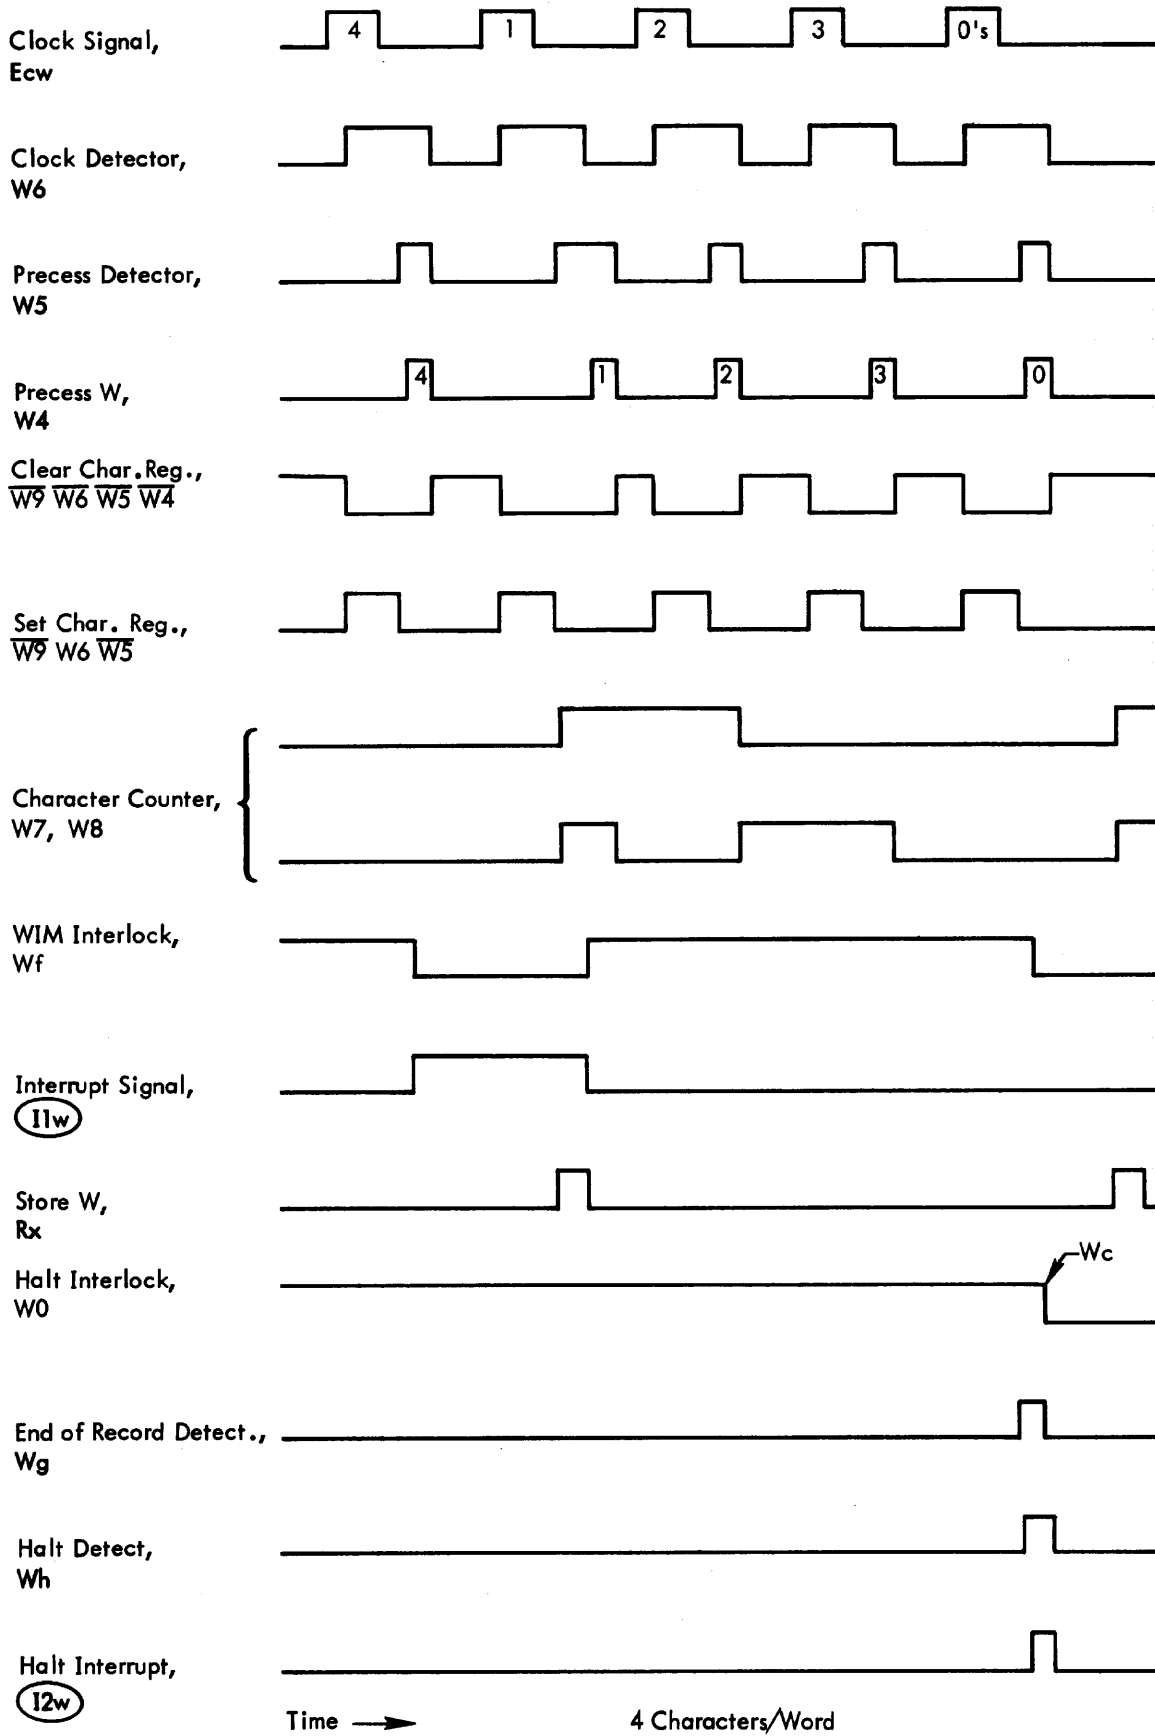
Clock Signal, Ecw

4 1 2 3 0's

Clock Detector, W6

Precess Detector, W5

Precess W, W4

4 1 2 3 0

Clear Char. Reg., $\overline{W9}\ \overline{W6}\ \overline{W5}\ \overline{W4}$

Set Char. Reg., $\overline{W9}$ W6 $\overline{W5}$

Character Counter, W7, W8

WIM Interlock, Wf

Interrupt Signal, I1w

Store W, Rx

Halt Interlock, W0

Wc

End of Record Detect., Wg

Halt Detect, Wh

Halt Interrupt, I2w

Time

4 Characters/Word